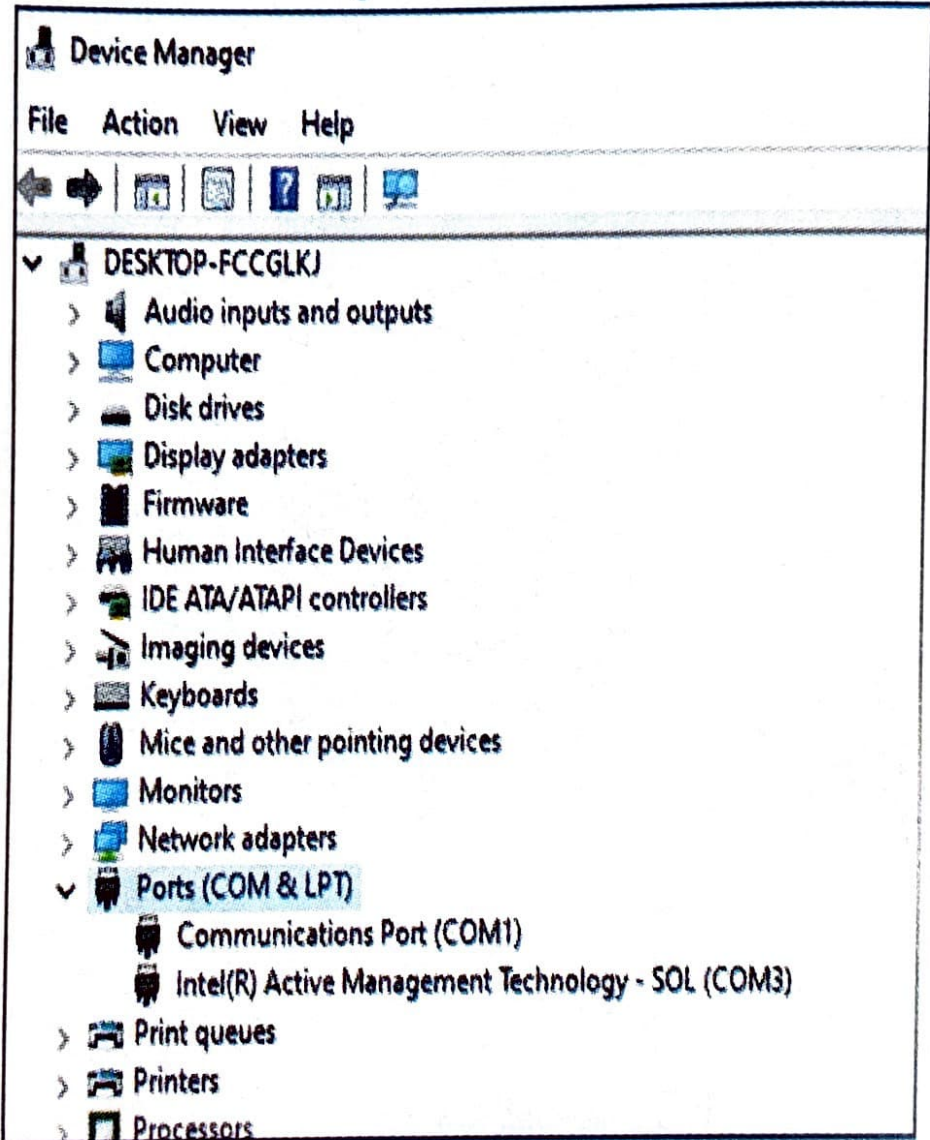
Device Manager

File Action View Help

DESKTOP-FCCGLKJ

Audio inputs and outputs

Computer

Disk drives

Display adapters

Firmware

Human Interface Devices

IDE ATA/ATAPI controllers

Imaging devices

Keyboards

Mice and other pointing devices

Monitors

Network adapters

Ports (COM & LPT)

Communications Port (COM1)

Intel(R) Active Management Technology - SOL (COM3)

Print queues

Printers

Processors